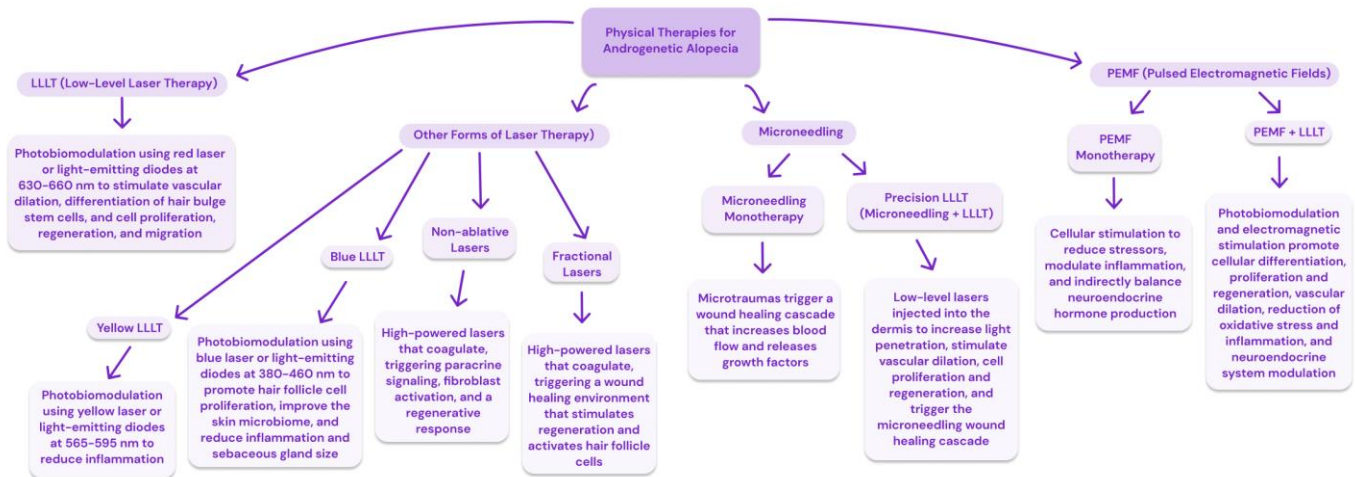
Physical Therapies for Androgenetic Alopecia

LLLT (Low-Level Laser Therapy)

Photobiomodulation using red laser or light-emitting diodes at 630-660 nm to stimulate vascular dilation, differentiation of hair bulge stem cells, and cell proliferation, regeneration, and migration

Other Forms of Laser Therapy)

Yellow LLLT

Photobiomodulation using yellow laser or light-emitting diodes at 565-595 nm to reduce inflammation

Blue LLLT

Photobiomodulation using blue laser or light-emitting diodes at 380-460 nm to promote hair follicle cell proliferation, improve the skin microbiome, and reduce inflammation and sebaceous gland size

Non-ablative Lasers

High-powered lasers that coagulate, triggering paracrine signaling, fibroblast activation, and a regenerative response

Fractional Lasers

High-powered lasers that coagulate, triggering a wound healing environment that stimulates regeneration and activates hair follicle cells

Microneedling

Microneedling Monotherapy

Microtraumas trigger a wound healing cascade that increases blood flow and releases growth factors

Precision LLLT (Microneedling + LLLT)

Low-level lasers injected into the dermis to increase light penetration, stimulate vascular dilation, cell proliferation and regeneration, and trigger the microneedling wound healing cascade

PEMF (Pulsed Electromagnetic Fields)

PEMF Monotherapy

Cellular stimulation to reduce stressors, modulate inflammation, and indirectly balance neuroendocrine hormone production

PEMF + LLLT

Photobiomodulation and electromagnetic stimulation promote cellular differentiation, proliferation and regeneration, vascular dilation, reduction of oxidative stress and inflammation, and neuroendocrine system modulation